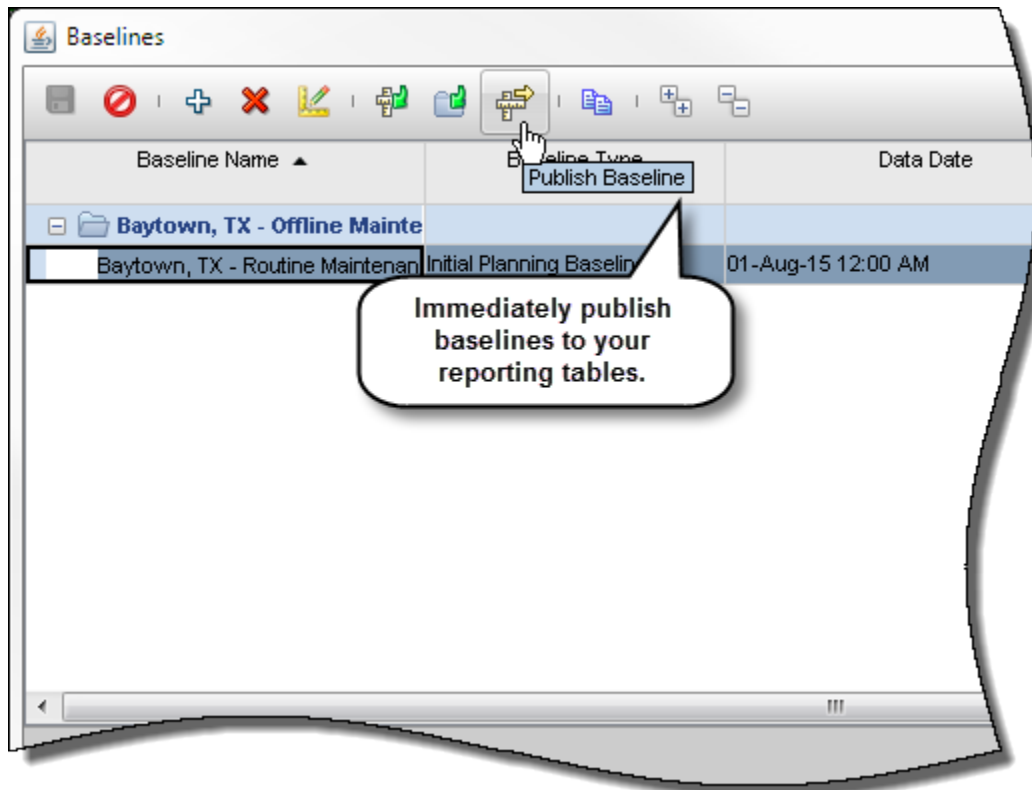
Baselines

| Baseline Name ▲ | B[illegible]eline Type | Data Date |
|---|---|---|
| Baytown, TX - Offline Mainte | | |
| Baytown, TX - Routine Maintenan | Initial Planning Baselin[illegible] | 01-Aug-15 12:00 AM |

Publish Baseline

Immediately publish baselines to your reporting tables.